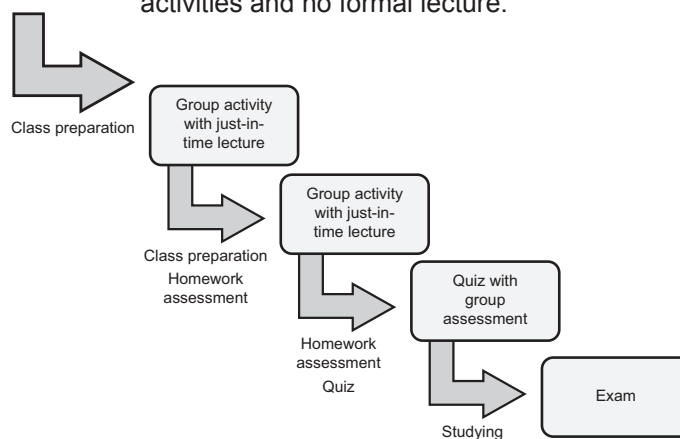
activities and no formal lecture.

Class preparation

Group activity with just-in-time lecture

Class preparation
Homework assessment

Group activity with just-in-time lecture

Homework assessment
Quiz

Quiz with group assessment

Studying

Exam